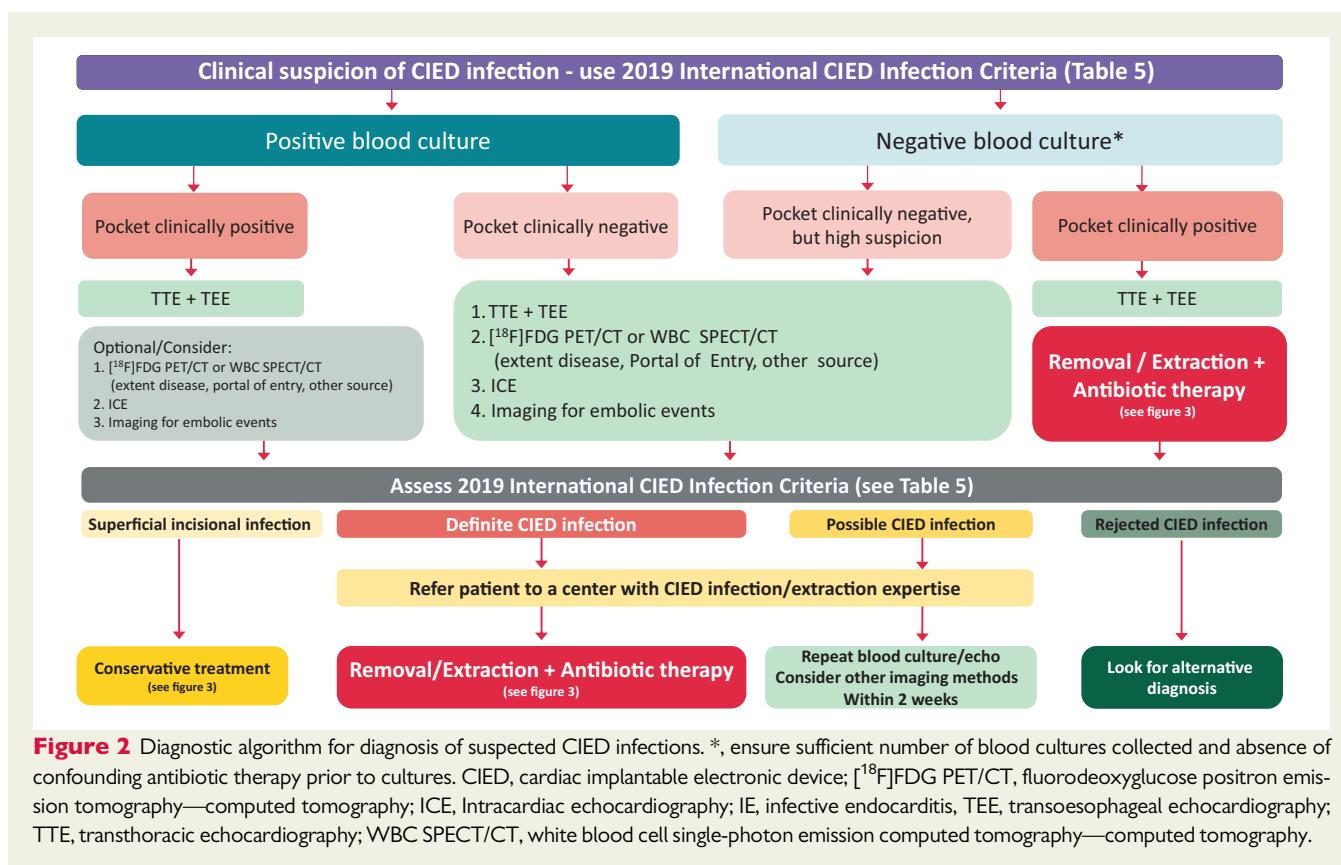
Clinical suspicion of CIED infection - use 2019 International CIED Infection Criteria (Table 5)

Positive blood culture

Negative blood culture*

Pocket clinically positive

Pocket clinically negative

Pocket clinically negative, but high suspicion

Pocket clinically positive

TTE + TEE

Optional/Consider:
1. [$^{18}$F]FDG PET/CT or WBC SPECT/CT (extent disease, portal of entry, other source)
2. ICE
3. Imaging for embolic events

1. TTE + TEE
2. [$^{18}$F]FDG PET/CT or WBC SPECT/CT (extent disease, Portal of Entry, other source)
3. ICE
4. Imaging for embolic events

TTE + TEE

Removal / Extraction + Antibiotic therapy (see figure 3)

Assess 2019 International CIED Infection Criteria (see Table 5)

Superficial incisional infection

Definite CIED infection

Possible CIED infection

Rejected CIED infection

Refer patient to a center with CIED infection/extraction expertise

Conservative treatment (see figure 3)

Removal/Extraction + Antibiotic therapy (see figure 3)

Repeat blood culture/echo Consider other imaging methods Within 2 weeks

Look for alternative diagnosis

Figure 2 Diagnostic algorithm for diagnosis of suspected CIED infections. *, ensure sufficient number of blood cultures collected and absence of confounding antibiotic therapy prior to cultures. CIED, cardiac implantable electronic device; [$^{18}$F]FDG PET/CT, fluorodeoxyglucose positron emission tomography—computed tomography; ICE, Intracardiac echocardiography; IE, infective endocarditis, TEE, transoesophageal echocardiography; TTE, transthoracic echocardiography; WBC SPECT/CT, white blood cell single-photon emission computed tomography—computed tomography.